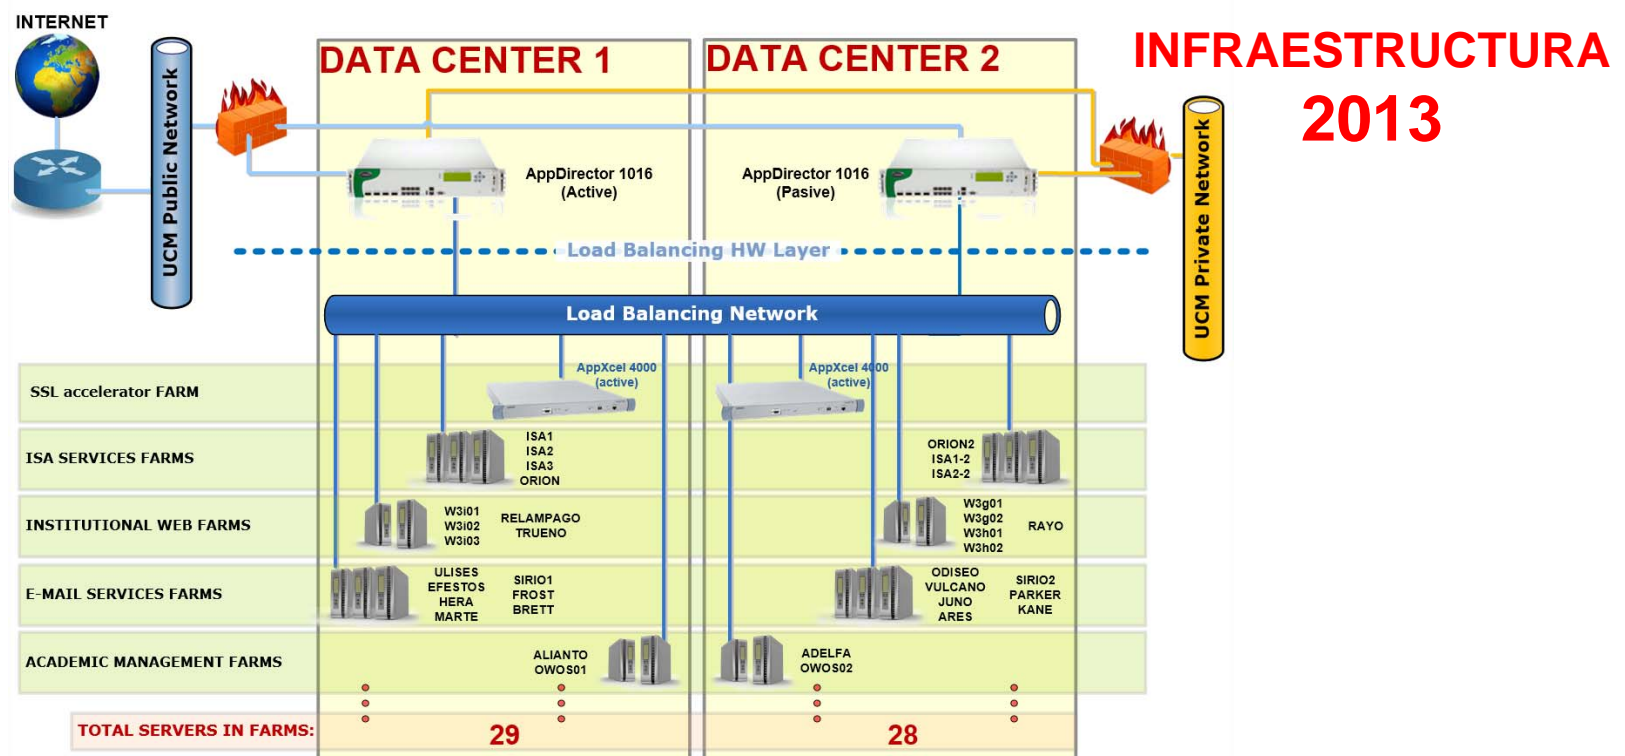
INTERNET

UCM Public Network

DATA CENTER 1

DATA CENTER 2

INFRAESTRUCTURA 2013

AppDirector 1016 (Active)

AppDirector 1016 (Pasive)

UCM Private Network

Load Balancing HW Layer

Load Balancing Network

SSL accelerator FARM

AppXcel 4000 (active)

AppXcel 4000 (active)

ISA SERVICES FARMS

ISA1 ISA2 ISA3 ORION

ORION2 ISA1-2 ISA2-2

INSTITUTIONAL WEB FARMS

W3i01 W3i02 W3i03

RELAMPAGO TRUENO

W3g01 W3g02 W3h01 W3h02

RAYO

E-MAIL SERVICES FARMS

ULISES EFESTOS HERA MARTE

SIRIO1 FROST BRETT

ODISEO VULCANO JUNO ARES

SIRIO2 PARKER KANE

ACADEMIC MANAGEMENT FARMS

ALIANTO OWOS01

ADELFA OWOS02

TOTAL SERVERS IN FARMS:

29

28